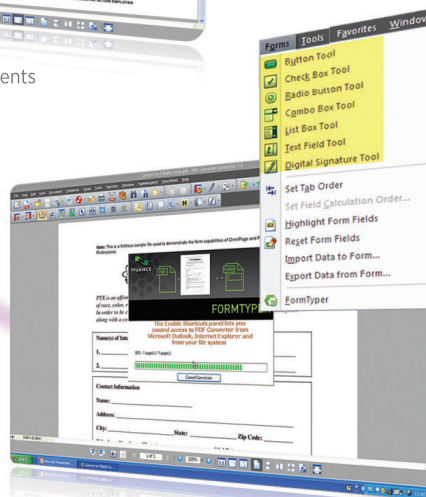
ents

Forms Tools Favorites Window

Button Tool
Check Box Tool
Radio Button Tool
Combo Box Tool
List Box Tool
Text Field Tool
Digital Signature Tool
Set Tab Order
Set Field Calculation Order...
Highlight Form Fields
Reset Form Fields
Import Data to Form...
Export Data from Form...
FormTyper

Note: This is a fictitious sample file used to demonstrate the form capabilities of OmniPage and PDF Professional.

FORMTYPER

The Enable Shortcuts panel lets you control access to PDF Converter from Microsoft Outlook, Internet Explorer and from your file system

Cancel Conversion

Name(s) of Inte

1.

2.

Contact Information

Name:

Address:

City:

State:

Zip Code:

1 of 1

100%